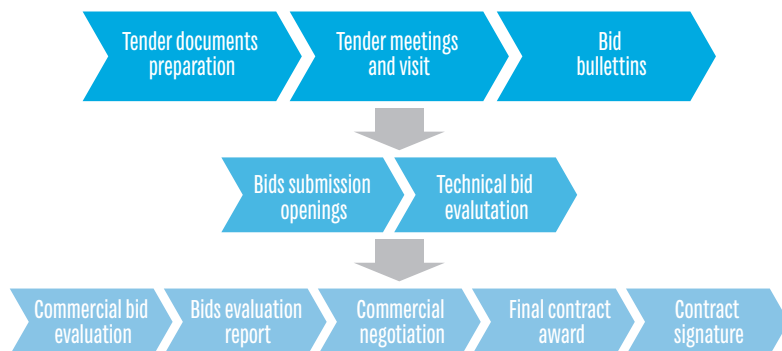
Tender documents preparation

Tender meetings and visit

Bid bullettins

Bids submission openings

Technical bid evalutation

Commercial bid evaluation

Bids evaluation report

Commercial negotiation

Final contract award

Contract signature